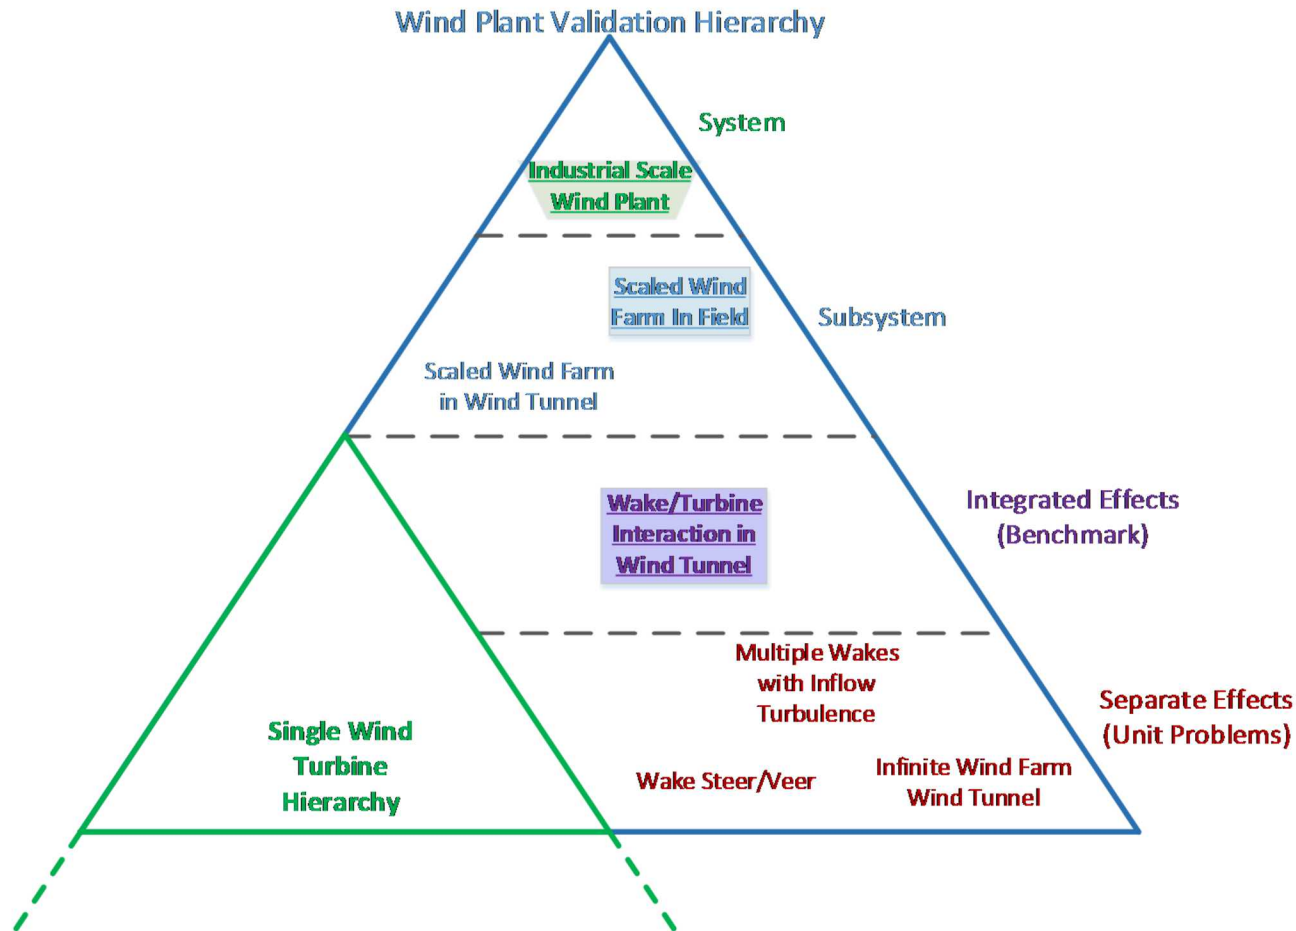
Wind Plant Validation Hierarchy

System

Industrial Scale Wind Plant

Scaled Wind Farm In Field

Subsystem

Scaled Wind Farm in Wind Tunnel

Wake/Turbine Interaction in Wind Tunnel

Integrated Effects (Benchmark)

Multiple Wakes with Inflow Turbulence

Separate Effects (Unit Problems)

Single Wind Turbine Hierarchy

Wake Steer/Veer

Infinite Wind Farm Wind Tunnel